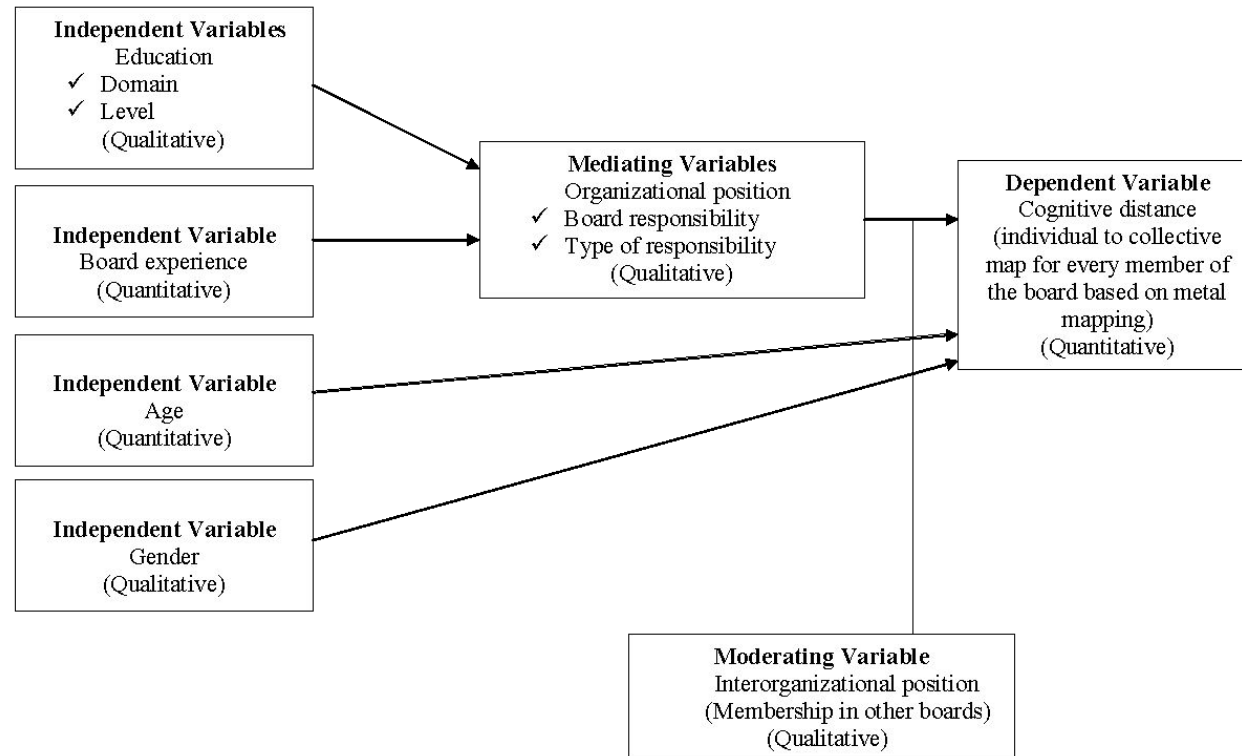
**Independent Variables**
Education
✓ Domain
✓ Level
(Qualitative)

**Independent Variable**
Board experience
(Quantitative)

**Independent Variable**
Age
(Quantitative)

**Independent Variable**
Gender
(Qualitative)

**Mediating Variables**
Organizational position
✓ Board responsibility
✓ Type of responsibility
(Qualitative)

**Dependent Variable**
Cognitive distance
(individual to collective map for every member of the board based on metal mapping)
(Quantitative)

**Moderating Variable**
Interorganizational position
(Membership in other boards)
(Qualitative)